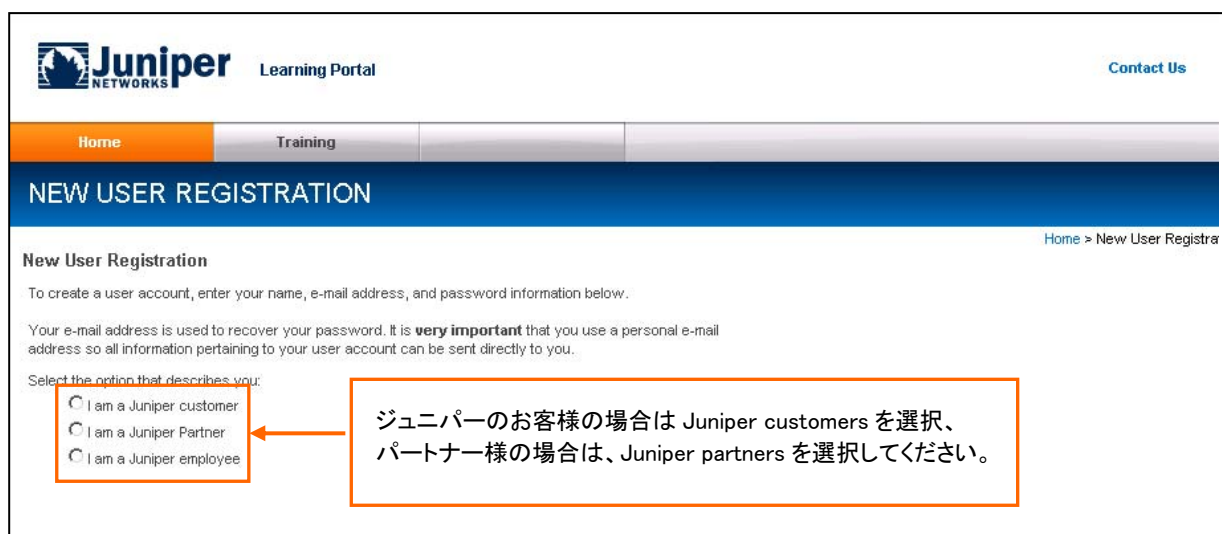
Juniper NETWORKS Learning Portal

Contact Us

Home | Training

NEW USER REGISTRATION

Home > New User Registra

New User Registration

To create a user account, enter your name, e-mail address, and password information below.

Your e-mail address is used to recover your password. It is **very important** that you use a personal e-mail address so all information pertaining to your user account can be sent directly to you.

Select the option that describes you:

I am a Juniper customer
I am a Juniper Partner
I am a Juniper employee

ジュニパーのお客様の場合は Juniper customers を選択、
パートナー様の場合は、Juniper partners を選択してください。